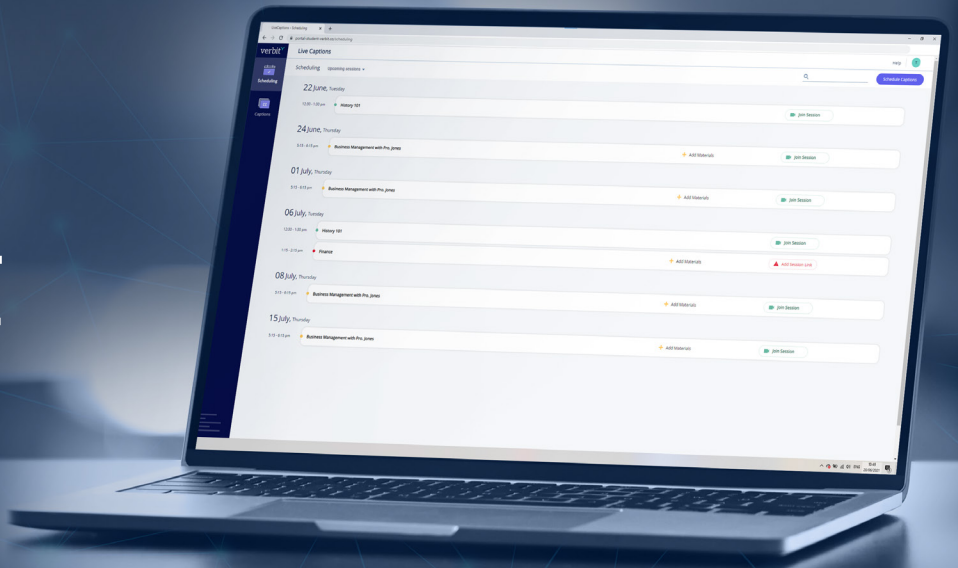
LiveCaptions | Scheduling
portal.student.verbit.co/scheduling

verbit
Live Captions
Help
Scheduling
Captions
Scheduling Upcoming sessions
Schedule Captions

22 June, Tuesday
12:30 - 1:20 pm History 101
Join Session

24 June, Thursday
5:15 - 6:15 pm Business Management with Pro. Jones
Add Materials
Join Session

01 July, Thursday
5:15 - 6:15 pm Business Management with Pro. Jones
Add Materials
Join Session

06 July, Tuesday
12:30 - 1:20 pm History 101
Join Session
1:15 - 2:15 pm Finance
Add Materials
Add Session Link

08 July, Thursday
5:15 - 6:15 pm Business Management with Pro. Jones
Add Materials
Join Session

15 July, Thursday
5:15 - 6:15 pm Business Management with Pro. Jones
Add Materials
Join Session

ENG